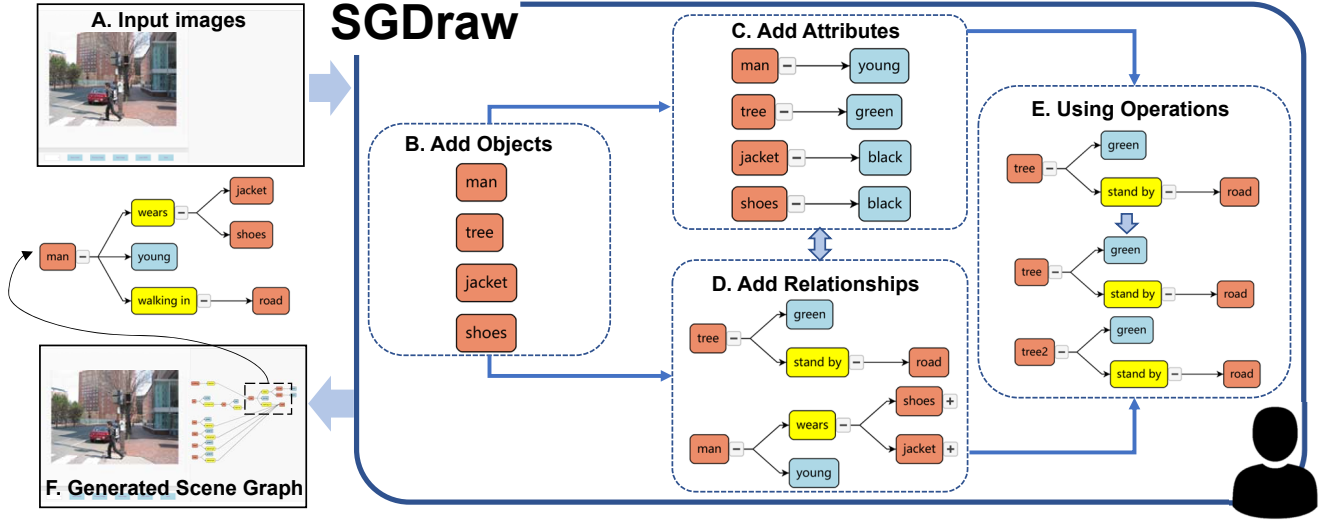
A. Input images

SGDraw

C. Add Attributes

man – young

tree – green

jacket – black

shoes – black

B. Add Objects

man

tree

jacket

shoes

E. Using Operations

tree – green

stand by – road

tree – green

stand by – road

tree2 – green

stand by – road

D. Add Relationships

tree – green

stand by – road

man – wears – shoes +

jacket +

young

man – wears – jacket

shoes

young

walking in – road

F. Generated Scene Graph